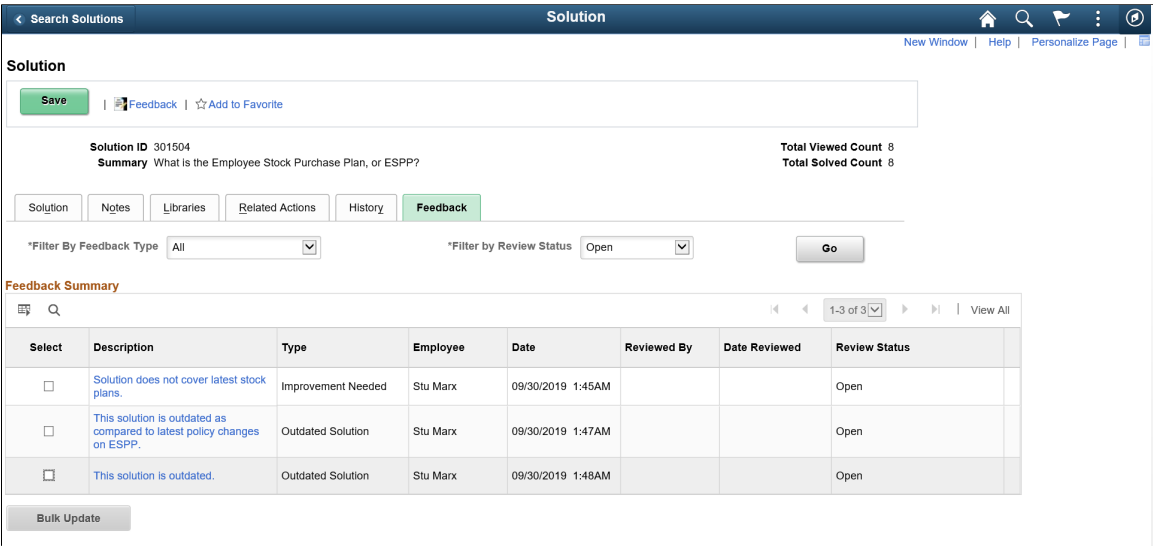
< Search Solutions

Solution

New Window | Help | Personalize Page |

Solution

Save | Feedback | ☆Add to Favorite

Solution ID 301504
Summary What is the Employee Stock Purchase Plan, or ESPP?

Total Viewed Count 8
Total Solved Count 8

Solution | Notes | Libraries | Related Actions | History | Feedback

*Filter By Feedback Type All

*Filter by Review Status Open

Go

Feedback Summary

1-3 of 3 | View All

| Select | Description | Type | Employee | Date | Reviewed By | Date Reviewed | Review Status |
|---|---|---|---|---|---|---|---|
| ☐ | Solution does not cover latest stock plans. | Improvement Needed | Stu Marx | 09/30/2019 1:45AM | | | Open |
| ☐ | This solution is outdated as compared to latest policy changes on ESPP. | Outdated Solution | Stu Marx | 09/30/2019 1:47AM | | | Open |
| ☐ | This solution is outdated. | Outdated Solution | Stu Marx | 09/30/2019 1:48AM | | | Open |

Bulk Update